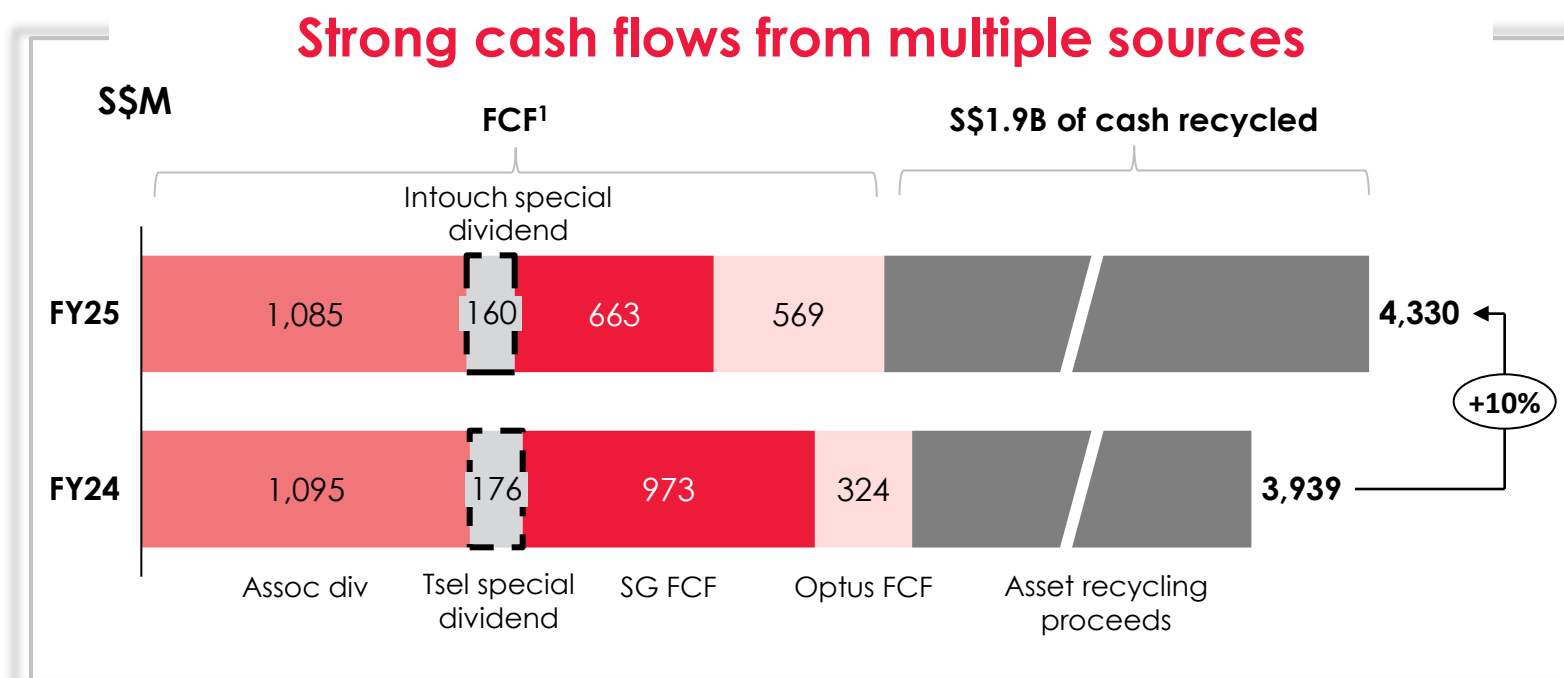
Strong cash flows from multiple sources

S$M

FCF$^1$

S$1.9B of cash recycled

Intouch special dividend

FY25

1,085

160

663

569

4,330

+10%

FY24

1,095

176

973

324

3,939

Assoc div

Tsel special dividend

SG FCF

Optus FCF

Asset recycling proceeds